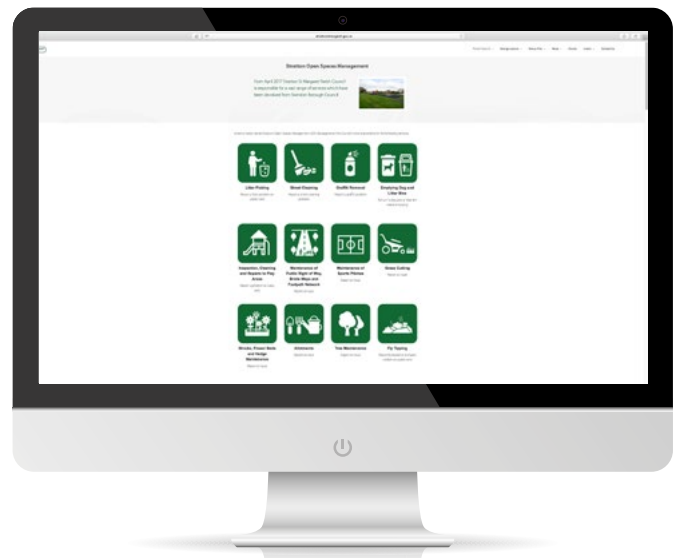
Stratton Open Spaces Management

From April 2017 Stratton St Margaret Parish Council is responsible for a vast range of services which have been devolved from Swindon Borough Council

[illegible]

Litter Picking

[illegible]

Street Cleaning

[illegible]

Graffiti Removal

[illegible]

Emptying Dog and Litter Bins

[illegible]

Inspection, Cleaning and Repairs to Play Areas

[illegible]

Maintenance of Public Rights of Way, Bridle Ways and Footpath Network

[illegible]

Maintenance of Sports Pitches

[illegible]

Grass Cutting

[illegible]

Shrubs, Flower Beds and Hedge Maintenance

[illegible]

Allotments

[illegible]

Tree Maintenance

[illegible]

Fly Tipping

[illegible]